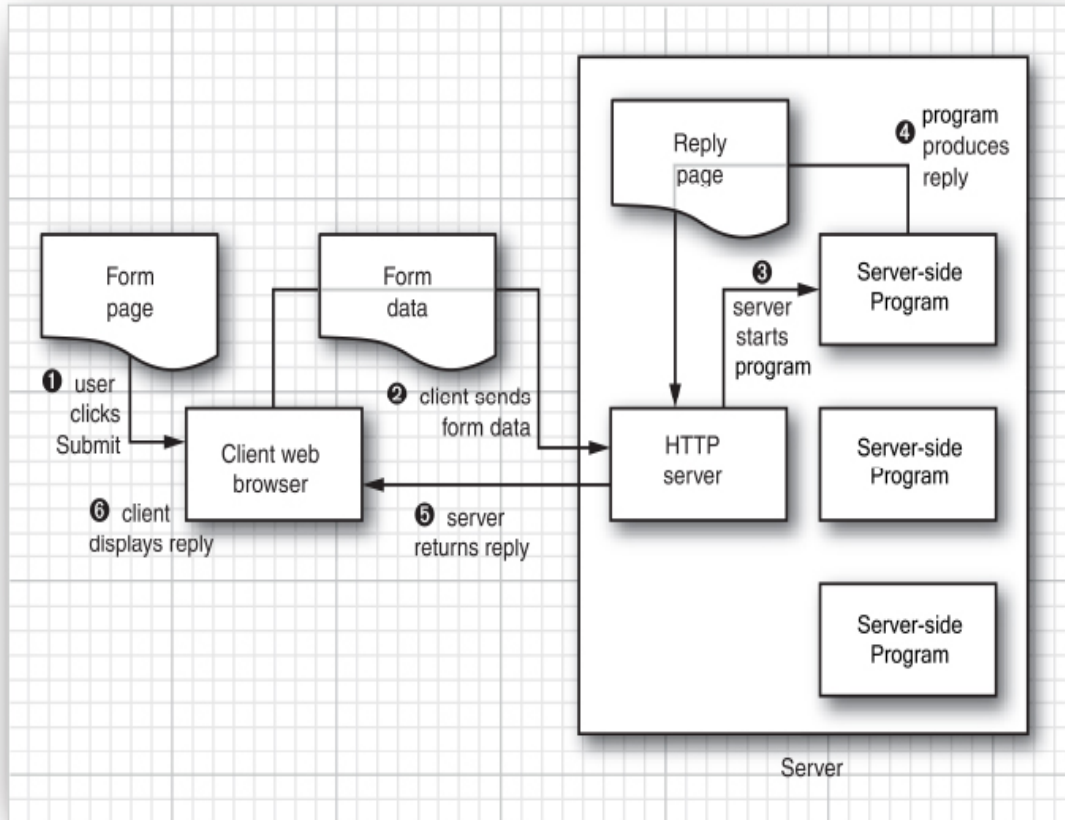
Reply page

❹ program produces reply

Form page

Form data

❸ server starts program

Server-side Program

❶ user clicks Submit

Client web browser

❷ client sends form data

HTTP server

Server-side Program

❻ client displays reply

❺ server returns reply

Server-side Program

Server